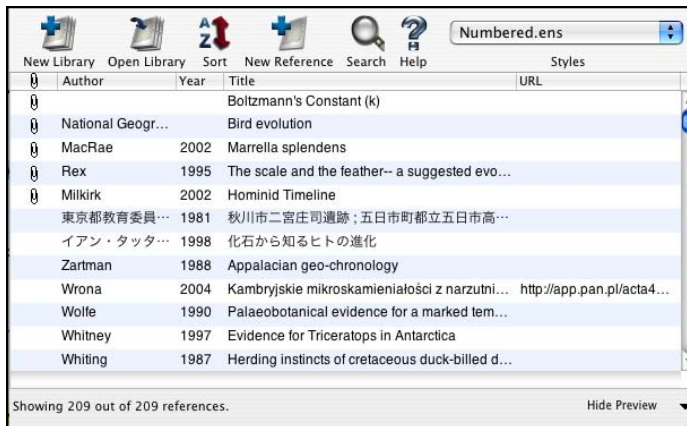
New Library Open Library Sort New Reference Search Help

Numbered.ens

Styles

| | Author | Year | Title | URL |
|---|---|---|---|---|
| | | | Boltzmann's Constant (k) | |
| | National Geogr... | | Bird evolution | |
| | MacRae | 2002 | Marrella splendens | |
| | Rex | 1995 | The scale and the feather-- a suggested evo... | |
| | Milkirk | 2002 | Hominid Timeline | |
| | 東京都教育委員… | 1981 | 秋川市二宮庄司遺跡；五日市町都立五日市高… | |
| | イアン・タッタ… | 1998 | 化石から知るヒトの進化 | |
| | Zartman | 1988 | Appalacian geo-chronology | |
| | Wrona | 2004 | Kambryjskie mikroskamieniałości z narzutni... | http://app.pan.pl/acta4... |
| | Wolfe | 1990 | Palaeobotanical evidence for a marked tem... | |
| | Whitney | 1997 | Evidence for Triceratops in Antarctica | |
| | Whiting | 1987 | Herding instincts of cretaceous duck-billed d... | |

Showing 209 out of 209 references.

Hide Preview